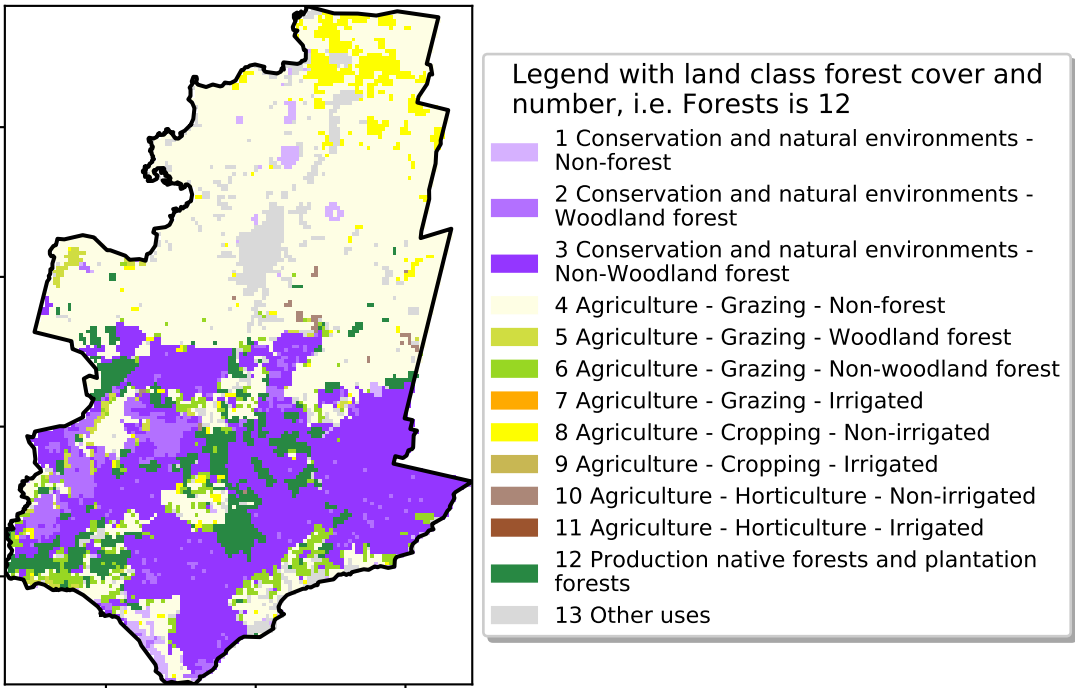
Legend with land class forest cover and number, i.e. Forests is 12

1 Conservation and natural environments - Non-forest

2 Conservation and natural environments - Woodland forest

3 Conservation and natural environments - Non-Woodland forest

4 Agriculture - Grazing - Non-forest

5 Agriculture - Grazing - Woodland forest

6 Agriculture - Grazing - Non-woodland forest

7 Agriculture - Grazing - Irrigated

8 Agriculture - Cropping - Non-irrigated

9 Agriculture - Cropping - Irrigated

10 Agriculture - Horticulture - Non-irrigated

11 Agriculture - Horticulture - Irrigated

12 Production native forests and plantation forests

13 Other uses